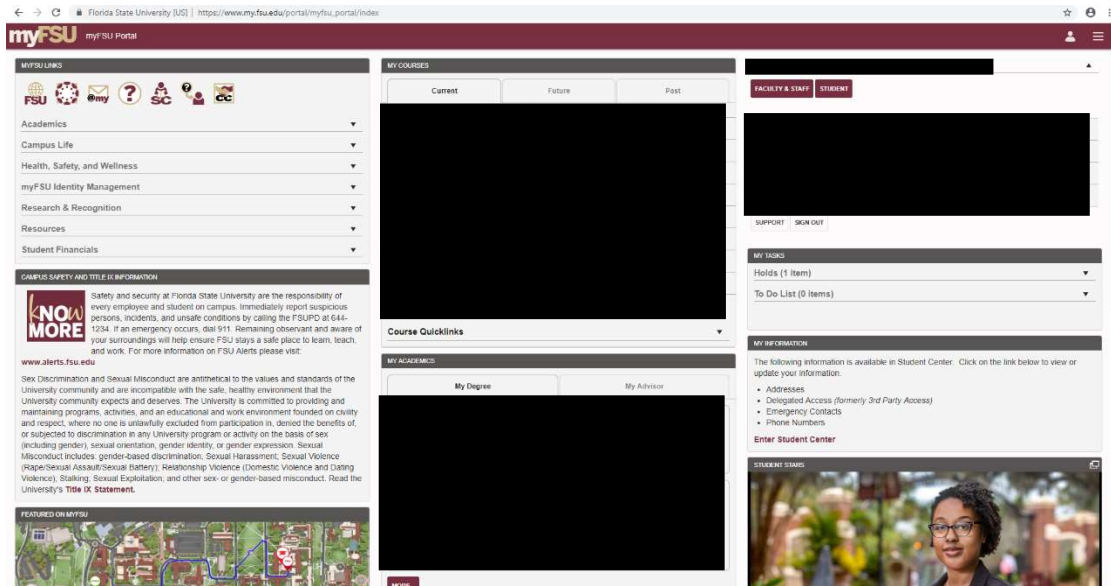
Florida State University [US] | https://www.my.fsu.edu/portal/myfsu_portal/index

myFSU myFSU Portal

MYFSU LINKS

FSU @my SC CC

Academics
Campus Life
Health, Safety, and Wellness
myFSU Identity Management
Research & Recognition
Resources
Student Financials

CAMPUS SAFETY AND TITLE IX INFORMATION

KNOW MORE

Safety and security at Florida State University are the responsibility of every employee and student on campus. Immediately report suspicious persons, incidents, and unsafe conditions by calling the FSUPD at 644-1234. If an emergency occurs, dial 911. Remaining observant and aware of your surroundings will help ensure FSU stays a safe place to learn, teach, and work. For more information on FSU Alerts please visit:

www.alerts.fsu.edu

Sex Discrimination and Sexual Misconduct are antithetical to the values and standards of the University community and are incompatible with the safe, healthy environment that the University community expects and deserves. The University is committed to providing and maintaining programs, activities, and an educational and work environment founded on civility and respect, where no one is unlawfully excluded from participation in, denied the benefits of, or subjected to discrimination in any University program or activity on the basis of sex (including gender), sexual orientation, gender identity, or gender expression. Sexual Misconduct includes: gender-based discrimination; Sexual Harassment; Sexual Violence (Rape/Sexual Assault/Sexual Battery); Relationship Violence (Domestic Violence and Dating Violence); Stalking; Sexual Exploitation; and other sex- or gender-based misconduct. Read the University's Title IX Statement.

FEATURED ON MYFSU

MY COURSES

Current | Future | Past

Course Quicklinks

MY ACADEMICS

My Degree | My Advisor

MORE

FACULTY & STAFF | STUDENT

SUPPORT | SIGN OUT

MY TASKS

Holds (1 item)
To Do List (0 items)

MY INFORMATION

The following information is available in Student Center. Click on the link below to view or update your information.

• Addresses
• Delegated Access (formerly 3rd Party Access)
• Emergency Contacts
• Phone Numbers

Enter Student Center

STUDENT STARS